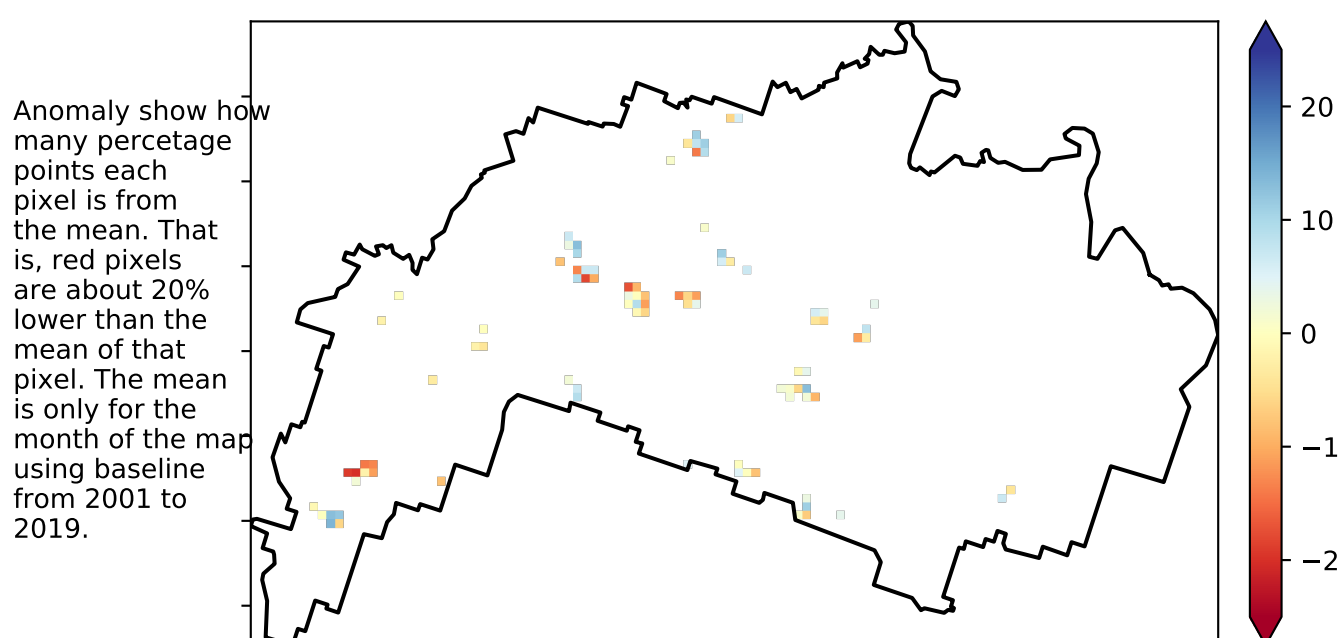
Anomaly show how many percetage points each pixel is from the mean. That is, red pixels are about 20% lower than the mean of that pixel. The mean is only for the month of the map using baseline from 2001 to 2019.

20
10
0
−1
−2